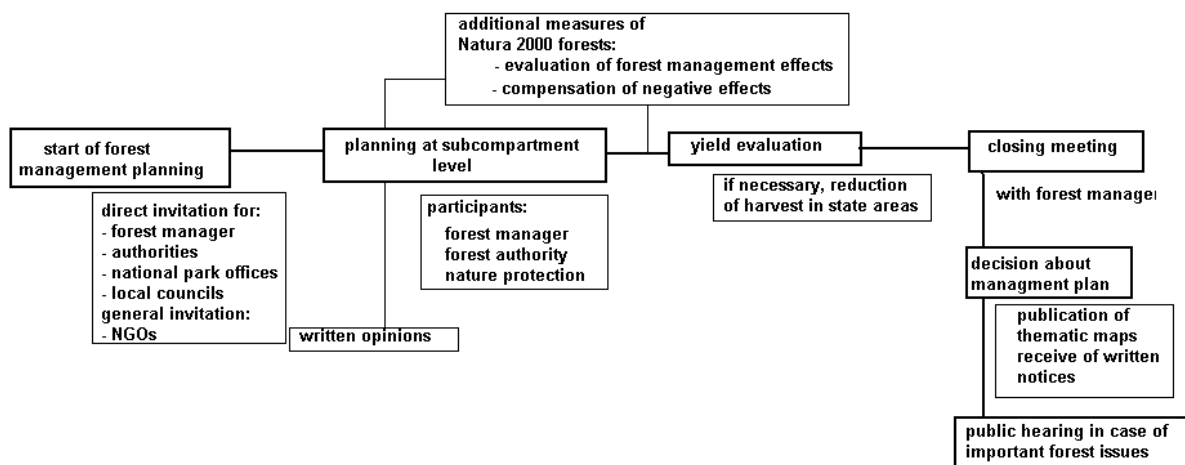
additional measures of Natura 2000 forests:
- evaluation of forest management effects
- compensation of negative effects

start of forest management planning

planning at subcompartment level

yield evaluation

closing meeting

direct invitation for:
- forest manager
- authorities
- national park offices
- local councils
general invitation:
- NGOs

participants:
forest manager
forest authority
nature protection

written opinions

if necessary, reduction of harvest in state areas

with forest manager

decision about managment plan

publication of thematic maps
receive of written notices

public hearing in case of important forest issues